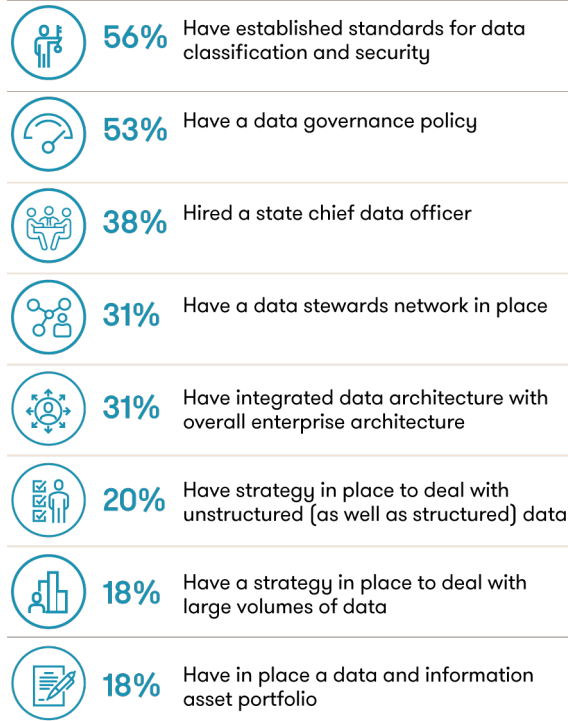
56% Have established standards for data classification and security

53% Have a data governance policy

38% Hired a state chief data officer

31% Have a data stewards network in place

31% Have integrated data architecture with overall enterprise architecture

20% Have strategy in place to deal with unstructured (as well as structured) data

18% Have a strategy in place to deal with large volumes of data

18% Have in place a data and information asset portfolio